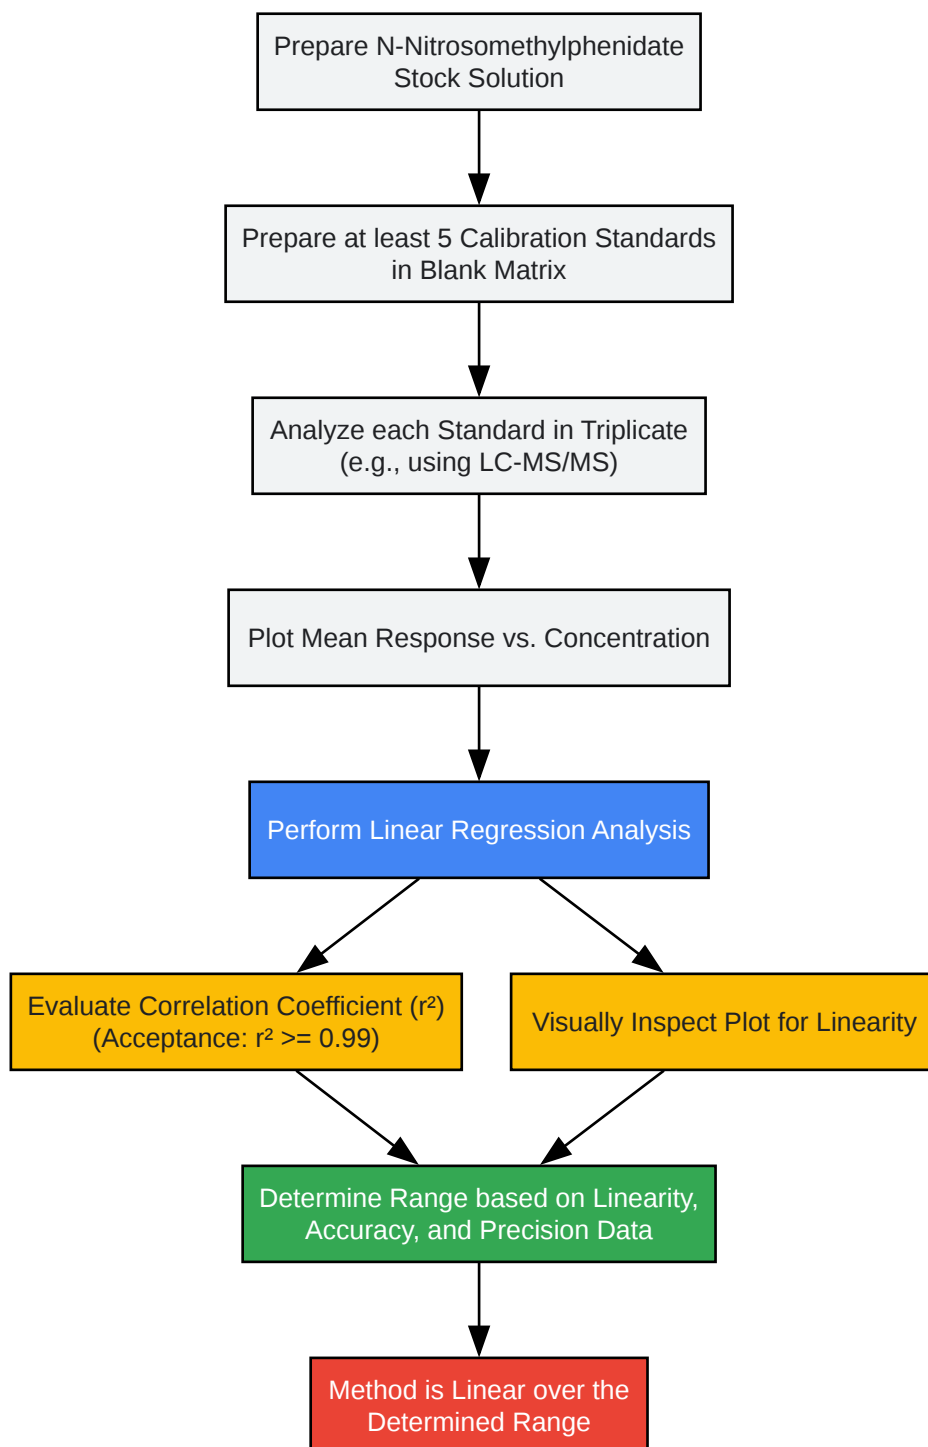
Prepare N-Nitrosomethylphenidate Stock Solution

Prepare at least 5 Calibration Standards in Blank Matrix

Analyze each Standard in Triplicate (e.g., using LC-MS/MS)

Plot Mean Response vs. Concentration

Perform Linear Regression Analysis

Evaluate Correlation Coefficient ($r^2$) (Acceptance: $r^2$ >= 0.99)

Visually Inspect Plot for Linearity

Determine Range based on Linearity, Accuracy, and Precision Data

Method is Linear over the Determined Range